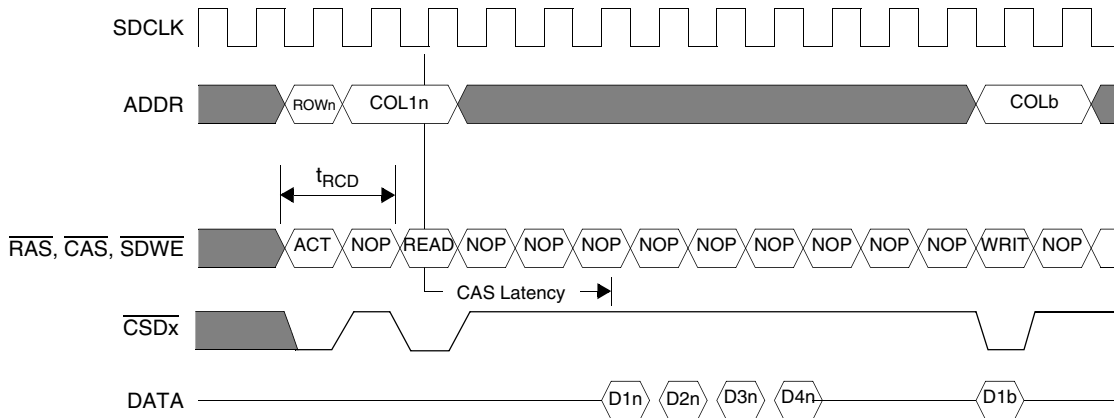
SDCLK

ADDR ROWn COL1n COLb

$t_{RCD}$

$\overline{RAS}$, $\overline{CAS}$, $\overline{SDWE}$ ACT NOP READ NOP NOP NOP NOP NOP NOP NOP NOP NOP WRIT NOP

CAS Latency

$\overline{CSDx}$

DATA D1n D2n D3n D4n D1b